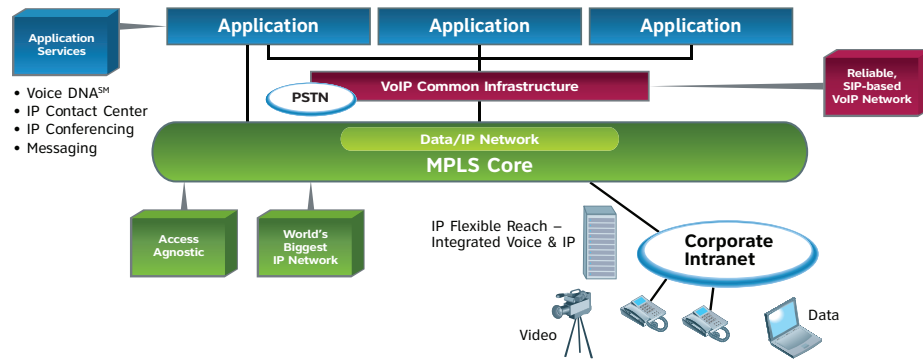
Application Services

Application

Application

Application

• Voice DNA$^{SM}$
• IP Contact Center
• IP Conferencing
• Messaging

VoIP Common Infrastructure

PSTN

Reliable, SIP-based VoIP Network

Data/IP Network

MPLS Core

Access Agnostic

World's Biggest IP Network

IP Flexible Reach – Integrated Voice & IP

Corporate Intranet

Video

Data